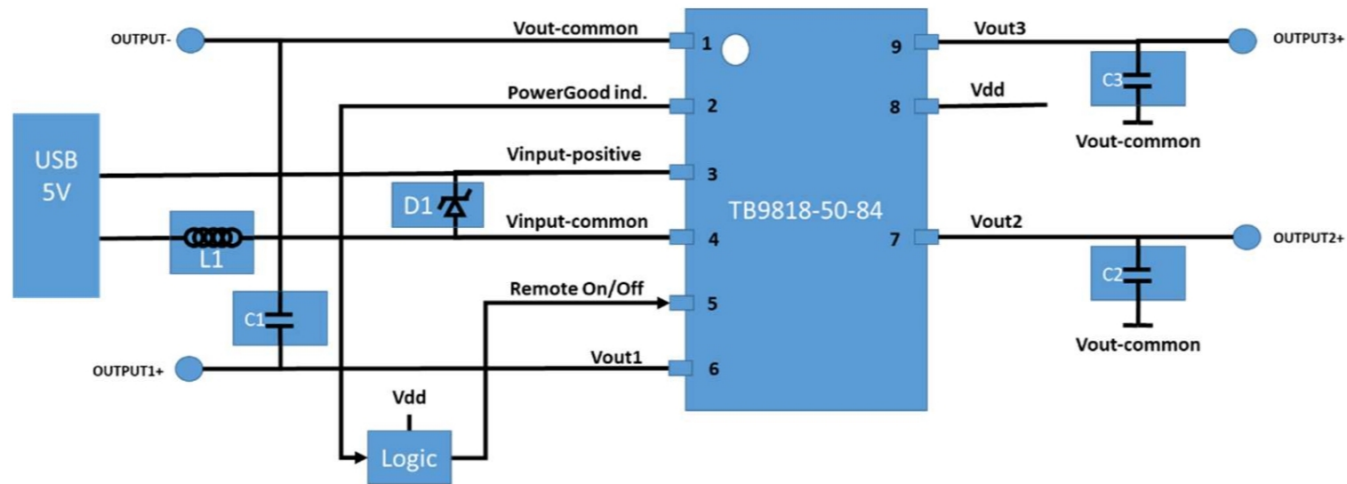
OUTPUT-

Vout-common
1
PowerGood ind.
2
Vinput-positive
3
Vinput-common
4
Remote On/Off
5
Vout1
6

TB9818-50-84

9
Vout3
8
Vdd
7
Vout2

OUTPUT3+
C3
Vout-common
OUTPUT2+
C2
Vout-common

USB
5V
D1
L1
C1
OUTPUT1+
Vdd
Logic